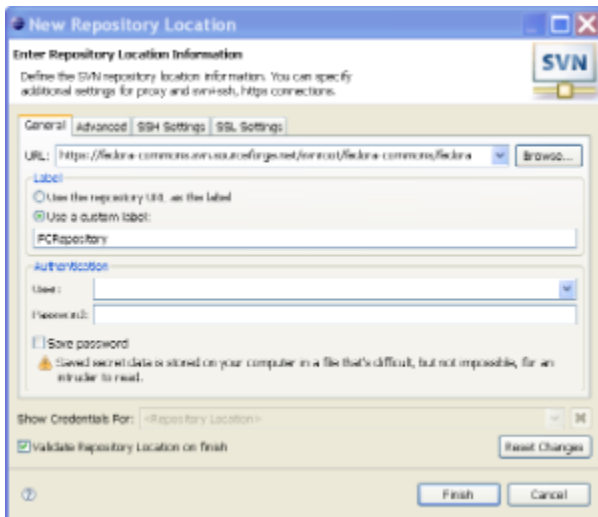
New Repository Location

Enter Repository Location Information

Define the SVN repository location information. You can specify additional settings for proxy and svn+ssh, https connections.

SVN

General | Advanced | SSH Settings | SSL Settings

URL: https://fedora-commons.svn.sourceforge.net/svnroot/fedora-commons/fedora
Browse...

Label
Use the repository URL as the label
Use a custom label:
FCRepository

Authentication
User:
Password:
Save password
Saved secret data is stored on your computer in a file that's difficult, but not impossible, for an intruder to read.

Show Credentials For: <Repository Location>

Validate Repository Location on finish
Reset Changes

Finish
Cancel